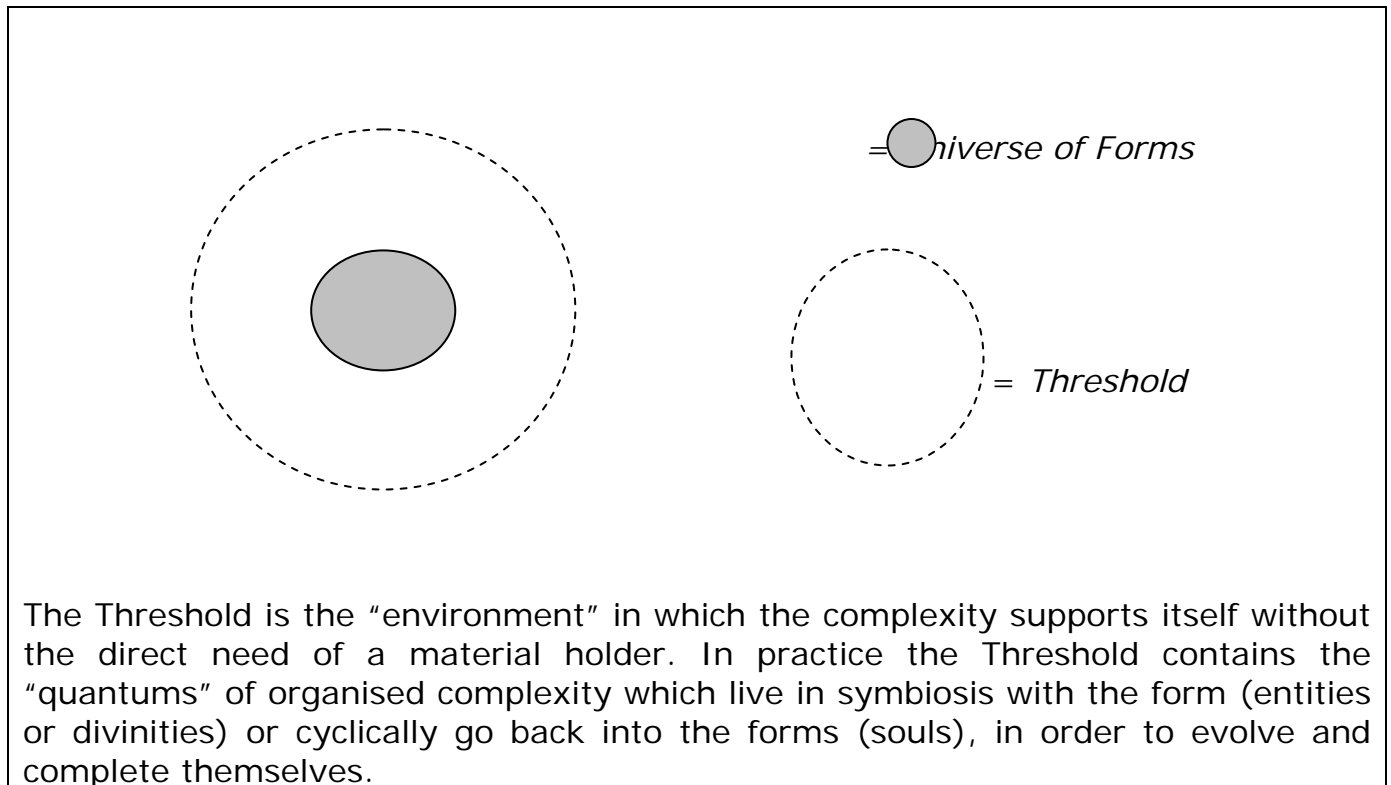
= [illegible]niverse of Forms

= Threshold

The Threshold is the “environment” in which the complexity supports itself without the direct need of a material holder. In practice the Threshold contains the “quantums” of organised complexity which live in symbiosis with the form (entities or divinities) or cyclically go back into the forms (souls), in order to evolve and complete themselves.